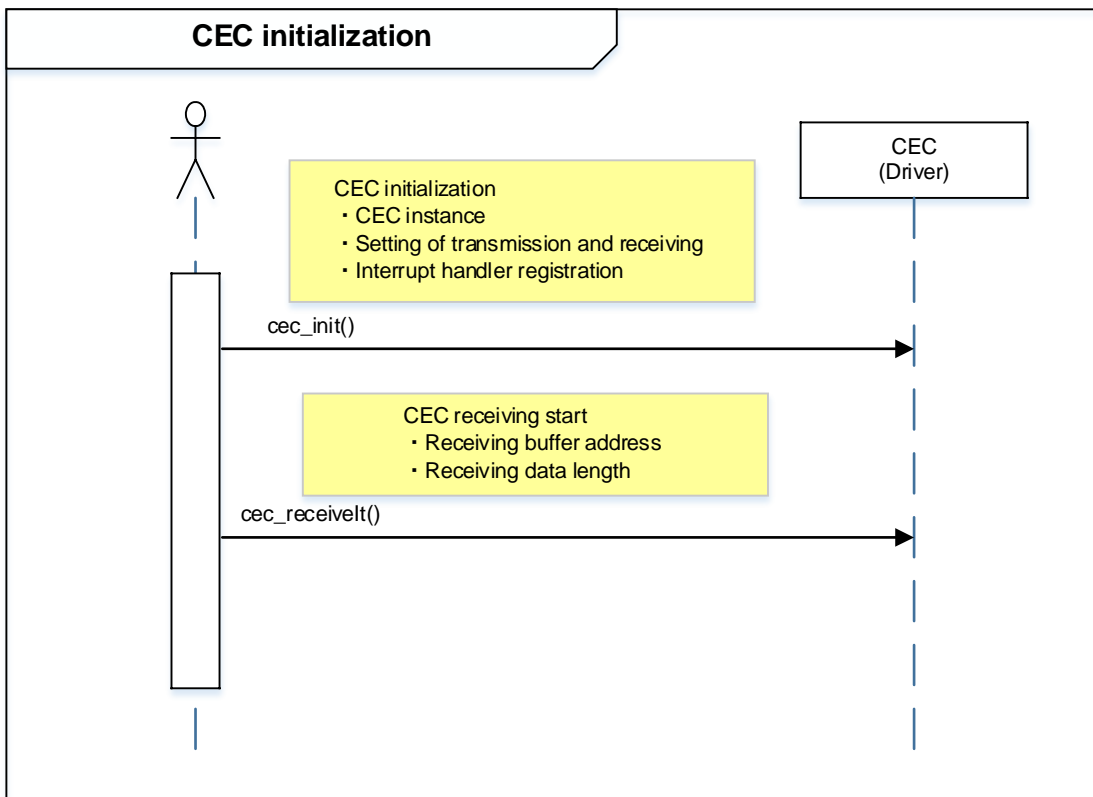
CEC initialization

CEC
(Driver)

CEC initialization
・CEC instance
・Setting of transmission and receiving
・Interrupt handler registration

cec_init()

CEC receiving start
・Receiving buffer address
・Receiving data length

cec_receiveIt()